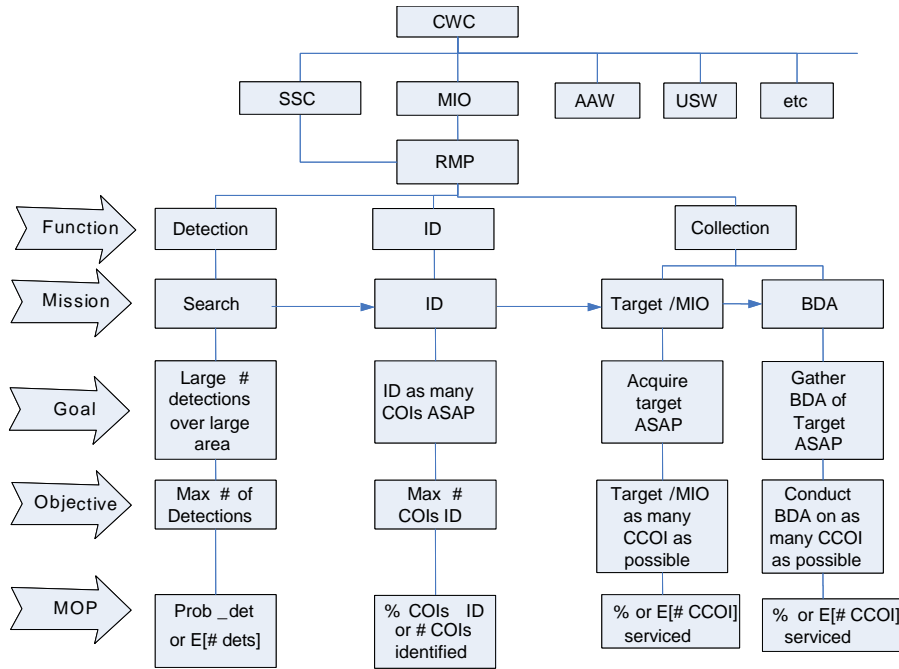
CWC

SSC

MIO

AAW

USW

etc

RMP

Function

Detection

ID

Collection

Mission

Search

ID

Target /MIO

BDA

Goal

Large # detections over large area

ID as many COIs ASAP

Acquire target ASAP

Gather BDA of Target ASAP

Objective

Max # of Detections

Max # COIs ID

Target /MIO as many CCOI as possible

Conduct BDA on as many CCOI as possible

MOP

Prob _det or E[# dets]

% COIs ID or # COIs identified

% or E[# CCOI] serviced

% or E[# CCOI] serviced